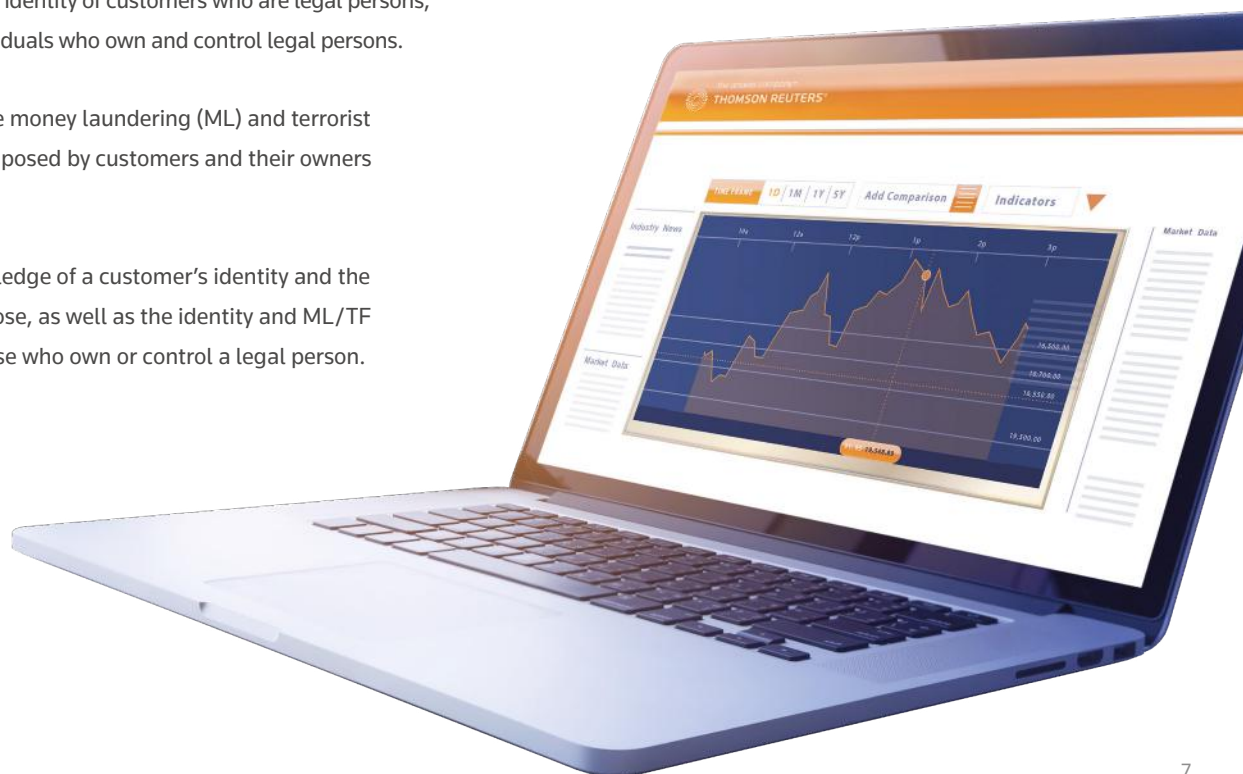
identity of customers who are legal persons, duals who own and control legal persons.

e money laundering (ML) and terrorist posed by customers and their owners

ledge of a customer's identity and the ose, as well as the identity and ML/TF se who own or control a legal person.

THOMSON REUTERS

TIME FRAME 1D 1M 1Y 5Y Add Comparison Indicators

Industry News

Market Data

Market Data

10a 11a 12p 1p 2p 3p

16,500.00
16,700.00
16,550.00
15,500.00

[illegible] 16,548.89

7